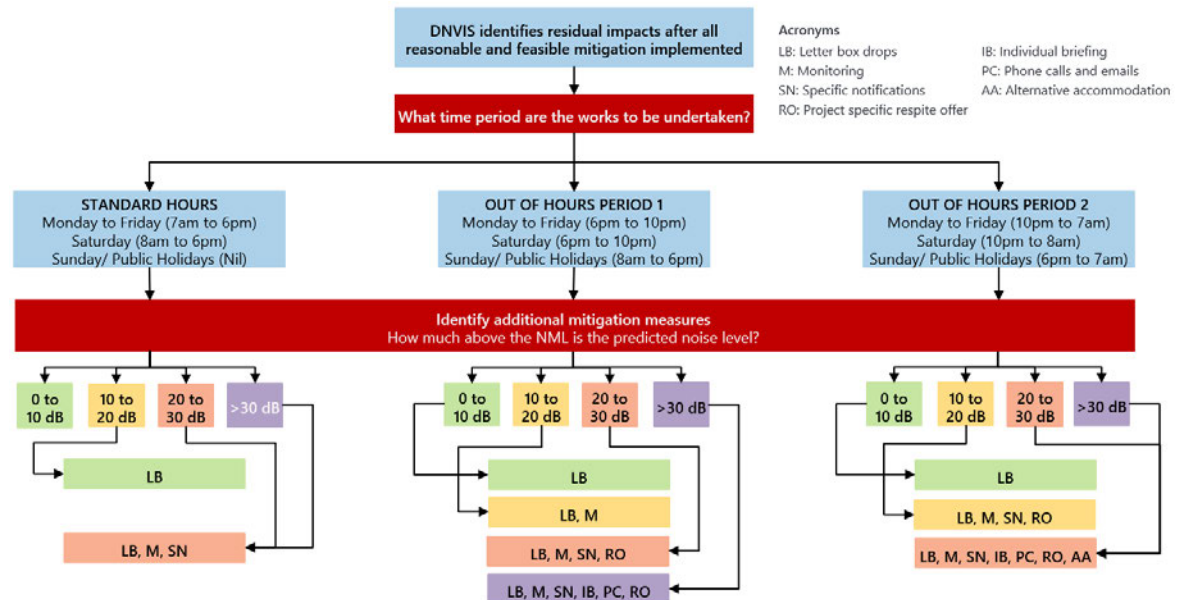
DNVIS identifies residual impacts after all reasonable and feasible mitigation implemented

Acronyms
LB: Letter box drops
M: Monitoring
SN: Specific notifications
RO: Project specific respite offer
IB: Individual briefing
PC: Phone calls and emails
AA: Alternative accommodation

What time period are the works to be undertaken?

STANDARD HOURS
Monday to Friday (7am to 6pm)
Saturday (8am to 6pm)
Sunday/ Public Holidays (Nil)

OUT OF HOURS PERIOD 1
Monday to Friday (6pm to 10pm)
Saturday (6pm to 10pm)
Sunday/ Public Holidays (8am to 6pm)

OUT OF HOURS PERIOD 2
Monday to Friday (10pm to 7am)
Saturday (10pm to 8am)
Sunday/ Public Holidays (6pm to 7am)

Identify additional mitigation measures
How much above the NML is the predicted noise level?

0 to 10 dB
10 to 20 dB
20 to 30 dB
>30 dB

LB

LB, M, SN

0 to 10 dB
10 to 20 dB
20 to 30 dB
>30 dB

LB

LB, M

LB, M, SN, RO

LB, M, SN, IB, PC, RO

0 to 10 dB
10 to 20 dB
20 to 30 dB
>30 dB

LB

LB, M, SN, RO

LB, M, SN, IB, PC, RO, AA